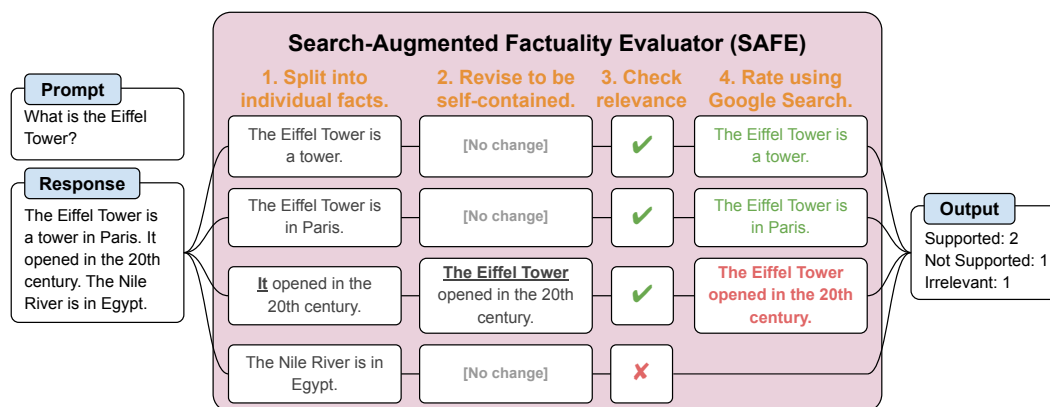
Search-Augmented Factuality Evaluator (SAFE)

Prompt
What is the Eiffel Tower?

Response
The Eiffel Tower is a tower in Paris. It opened in the 20th century. The Nile River is in Egypt.

1. Split into individual facts.
2. Revise to be self-contained.
3. Check relevance
4. Rate using Google Search.

The Eiffel Tower is a tower.
[No change]
✔
The Eiffel Tower is a tower.

The Eiffel Tower is in Paris.
[No change]
✔
The Eiffel Tower is in Paris.

It opened in the 20th century.
The Eiffel Tower opened in the 20th century.
✔
The Eiffel Tower opened in the 20th century.

The Nile River is in Egypt.
[No change]
✘

Output
Supported: 2
Not Supported: 1
Irrelevant: 1